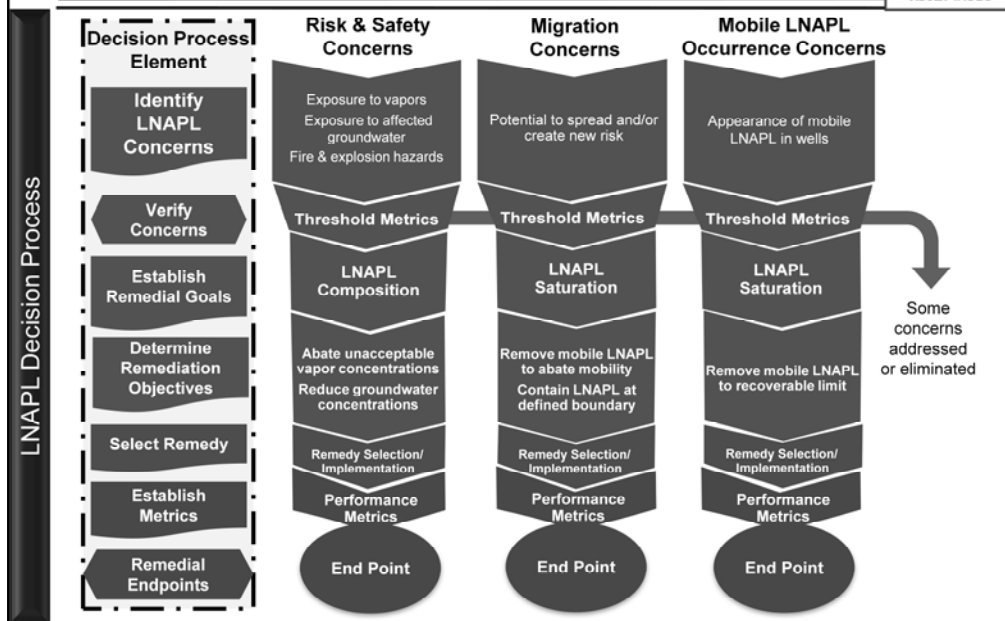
LNAPL Decision Process

Decision Process Element

Identify LNAPL Concerns

Verify Concerns

Establish Remedial Goals

Determine Remediation Objectives

Select Remedy

Establish Metrics

Remedial Endpoints

Risk & Safety Concerns

Exposure to vapors
Exposure to affected groundwater
Fire & explosion hazards

Threshold Metrics

LNAPL Composition

Abate unacceptable vapor concentrations
Reduce groundwater concentrations

Remedy Selection/ Implementation

Performance Metrics

End Point

Migration Concerns

Potential to spread and/or create new risk

Threshold Metrics

LNAPL Saturation

Remove mobile LNAPL to abate mobility
Contain LNAPL at defined boundary

Remedy Selection/ Implementation

Performance Metrics

End Point

Mobile LNAPL Occurrence Concerns

Appearance of mobile LNAPL in wells

Threshold Metrics

LNAPL Saturation

Remove mobile LNAPL to recoverable limit

Remedy Selection/ Implementation

Performance Metrics

End Point

Some concerns addressed or eliminated